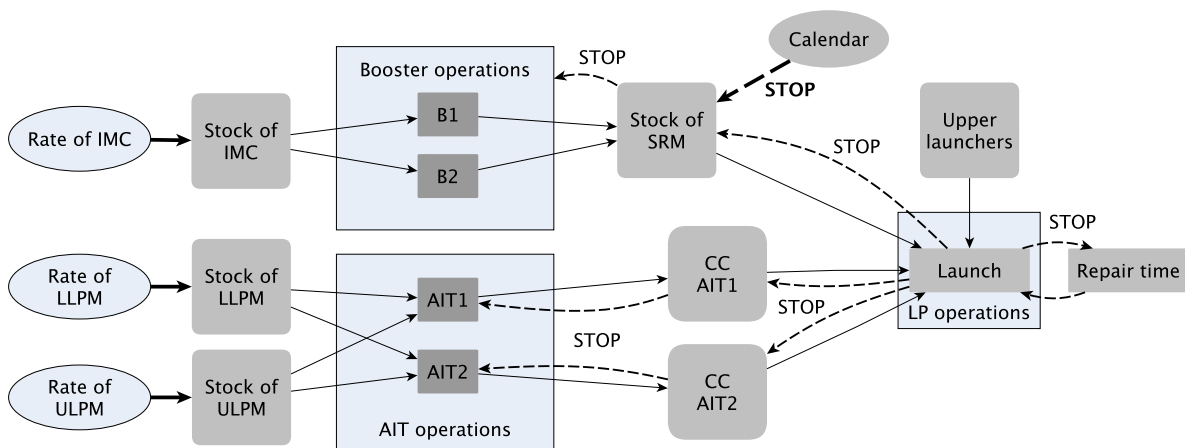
Calendar

STOP

STOP

Booster operations

B1

B2

Rate of IMC

Stock of IMC

Stock of SRM

STOP

Upper launchers

STOP

Rate of LLPM

Stock of LLPM

AIT1

AIT2

CC AIT1

Launch

Repair time

STOP

LP operations

STOP

Rate of ULPM

Stock of ULPM

CC AIT2

AIT operations